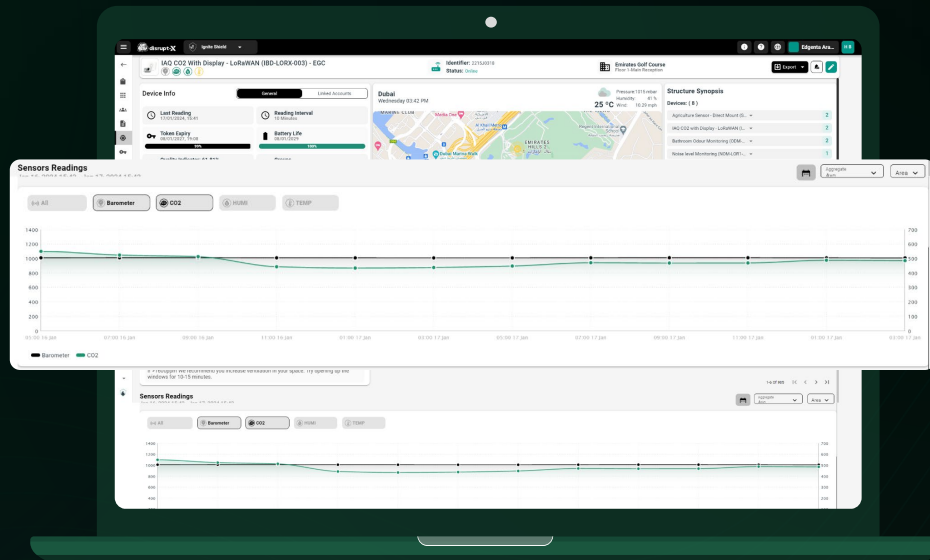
disrupt-X Ignite Shield

Edgesto Ara...

IAQ CO2 With Display - LoRaWAN (IBD-LORX-003) - EGC

Identifier: 2215J0018
Status: Online

Emirates Golf Course
Floor 1-Main Reception

Export

Device Info

General Linked Accounts

Last Reading
17/01/2024, 15:41

Reading Interval
10 Minutes

Token Expiry
08/01/2027, 19:08

Battery Life
08/01/2029

Dubai
Wednesday 03:42 PM

25 °C

Pressure 1015 mbar
Humidity 41 %
Wind 10.29 mph

Structure Synopsis

Devices: ( 8 )

Agriculture Sensor - Direct Mount (E... 2
IAQ CO2 with Display - LoRaWAN (I... 2
Bathroom Odour Monitoring (ODM... 2
Noise level Monitoring (NDM-LORT-)... 2

Sensors Readings

Aggregate Avg

Area

All Barometer CO2 HUMI TEMP

1400
1200
1000
800
600
400
200
0

700
600
500
400
300
200
100
0

03:00 16 Jan
07:00 16 Jan
09:00 16 Jan
11:00 16 Jan
01:00 17 Jan
03:00 17 Jan
05:00 17 Jan
07:00 17 Jan
09:00 17 Jan
11:00 17 Jan
01:00 17 Jan
03:00 17 Jan

Barometer CO2

windows for 10-15 minutes.

1-4 of 865

Sensors Readings

Aggregate Avg

Area

All Barometer CO2 HUMI TEMP

1400
1200
1000
800
600
400

700
600
500
400
300
200